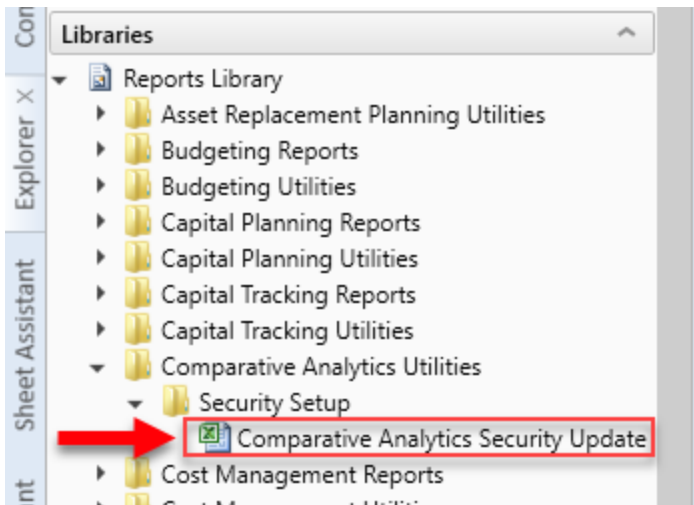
Con

Explorer ×

Sheet Assistant

nt

Libraries

Reports Library

Asset Replacement Planning Utilities

Budgeting Reports

Budgeting Utilities

Capital Planning Reports

Capital Planning Utilities

Capital Tracking Reports

Capital Tracking Utilities

Comparative Analytics Utilities

Security Setup

Comparative Analytics Security Update

Cost Management Reports

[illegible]